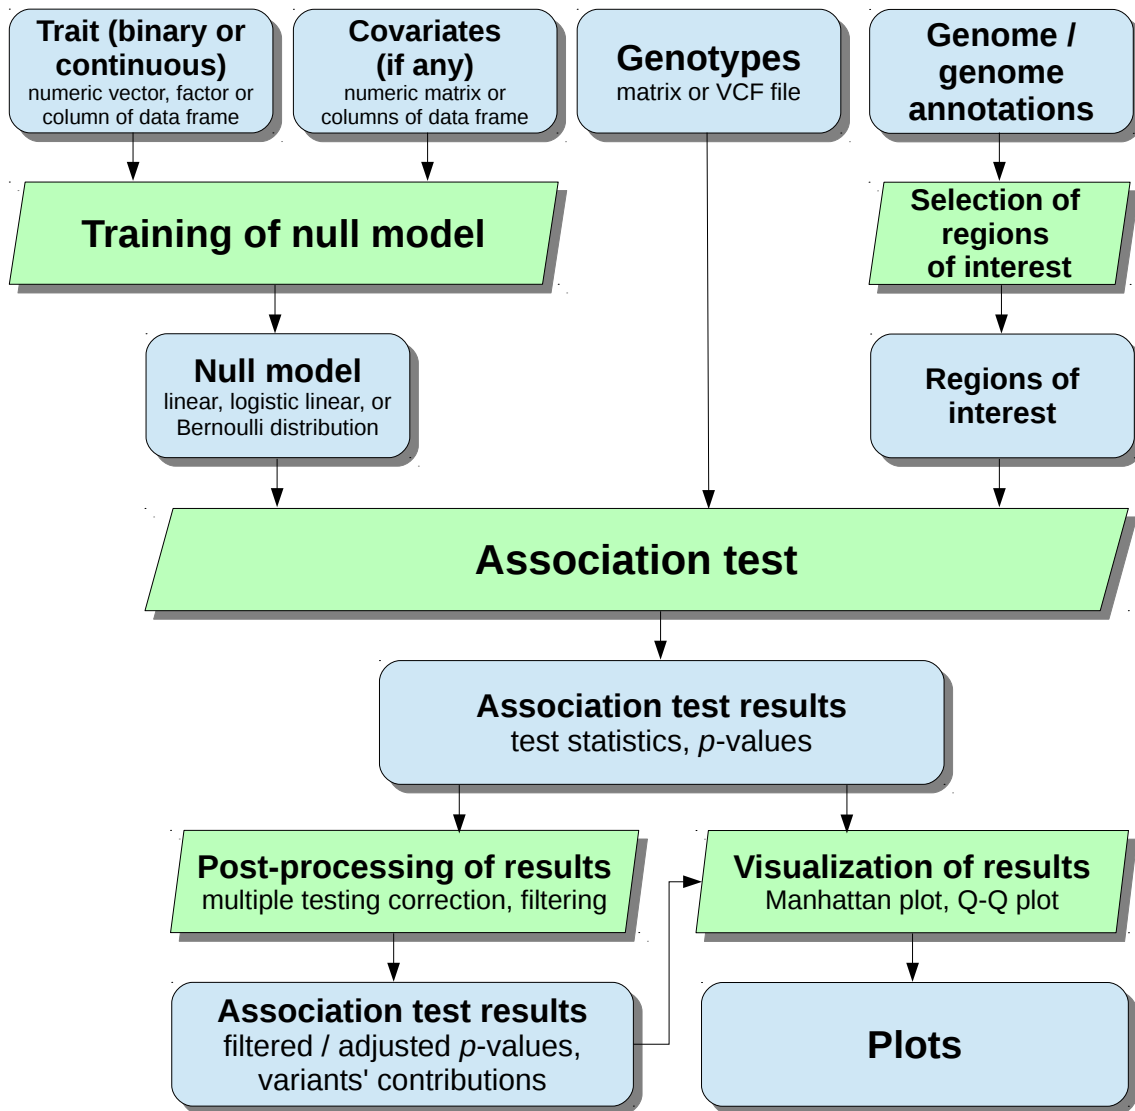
Trait (binary or continuous)
numeric vector, factor or column of data frame

Covariates (if any)
numeric matrix or columns of data frame

Genotypes
matrix or VCF file

Genome / genome annotations

Training of null model

Selection of regions of interest

Null model
linear, logistic linear, or Bernoulli distribution

Regions of interest

Association test

Association test results
test statistics, *p*-values

Post-processing of results
multiple testing correction, filtering

Visualization of results
Manhattan plot, Q-Q plot

Association test results
filtered / adjusted *p*-values, variants' contributions

Plots